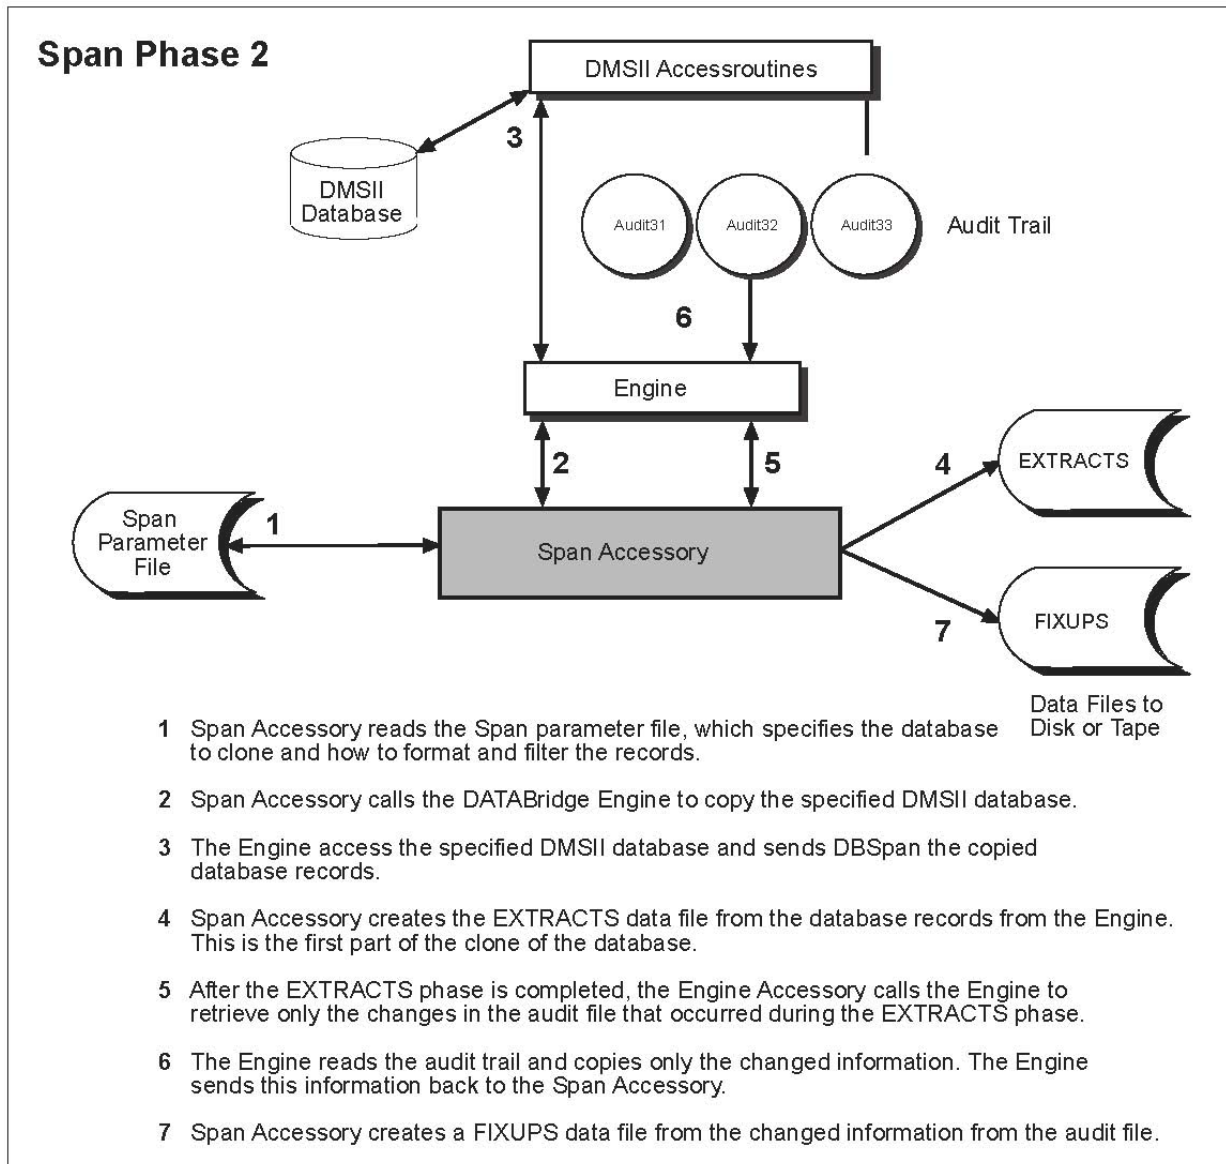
Span Phase 2

DMSII Accessroutines

3

DMSII Database

Audit31

Audit32

Audit33

Audit Trail

6

Engine

2

5

4

EXTRACTS

Span Parameter File

1

Span Accessory

7

FIXUPS

Data Files to Disk or Tape

1 Span Accessory reads the Span parameter file, which specifies the database to clone and how to format and filter the records.

2 Span Accessory calls the DATABridge Engine to copy the specified DMSII database.

3 The Engine access the specified DMSII database and sends DBSpan the copied database records.

4 Span Accessory creates the EXTRACTS data file from the database records from the Engine. This is the first part of the clone of the database.

5 After the EXTRACTS phase is completed, the Engine Accessory calls the Engine to retrieve only the changes in the audit file that occurred during the EXTRACTS phase.

6 The Engine reads the audit trail and copies only the changed information. The Engine sends this information back to the Span Accessory.

7 Span Accessory creates a FIXUPS data file from the changed information from the audit file.